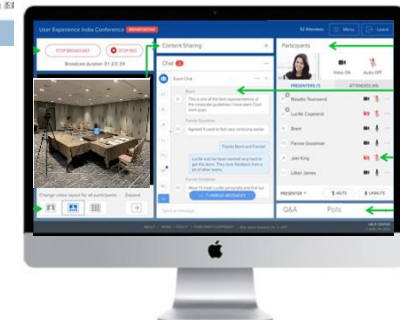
User Experience Index Conference

STOP BROADCAST
STOP REC
Broadcast duration 01:23:34

Change video layout for all participants
Expand

Content Sharing

Chat

Event Chat

Brent
This is one of the best representations of the corporate guidelines I have seen! Cool work guys.

Pamela Goodman
Agreed! It used to feel very confusing earlier.

Pamela Brent and Pamela!

Lucille and team worked very hard to get the items. They have feedback from a lot of other teams.

Pamela Goodman
Wow! I'll meet Lucille personally and find out

Send a message...

53 Attendees
Menu
Leave

Participants

Video ON
Audio OFF

PRESENTERS (7)
ATTENDEES (46)

Rosalie Townsend
Lucille Copeland
Brent
Pamela Goodman
Joel King
Lillian Jones

PRESENTER
MUTE
UNMUTE

Q&A
Polls